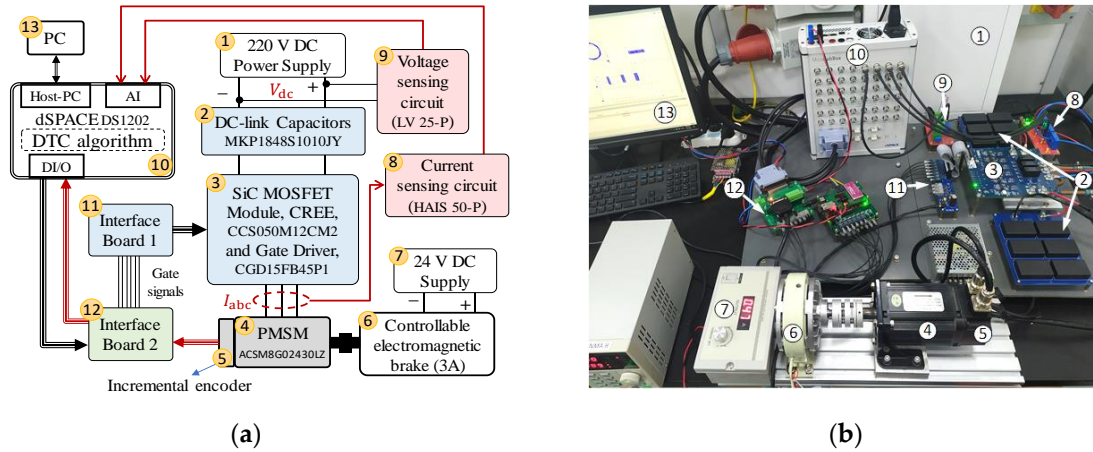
13 PC

Host-PC AI

dSPACE DS1202

DTC algorithm 10

DI/O

1 220 V DC Power Supply

− $V_{\rm dc}$ +

9 Voltage sensing circuit (LV 25-P)

2 DC-link Capacitors MKP1848S1010JY

8 Current sensing circuit (HAIS 50-P)

3 SiC MOSFET Module, CREE, CCS050M12CM2 and Gate Driver, CGD15FB45P1

11 Interface Board 1

Gate signals

7 24 V DC Supply

− +

$I_{\rm abc}$

12 Interface Board 2

4 PMSM ACSM8G02430LZ

5

6 Controllable electromagnetic brake (3A)

Incremental encoder

(a)

① ⑩ ⑨ ⑧ ⑬ ③ ② ⑪ ⑫ ⑦ ⑥ ④ ⑤

(b)